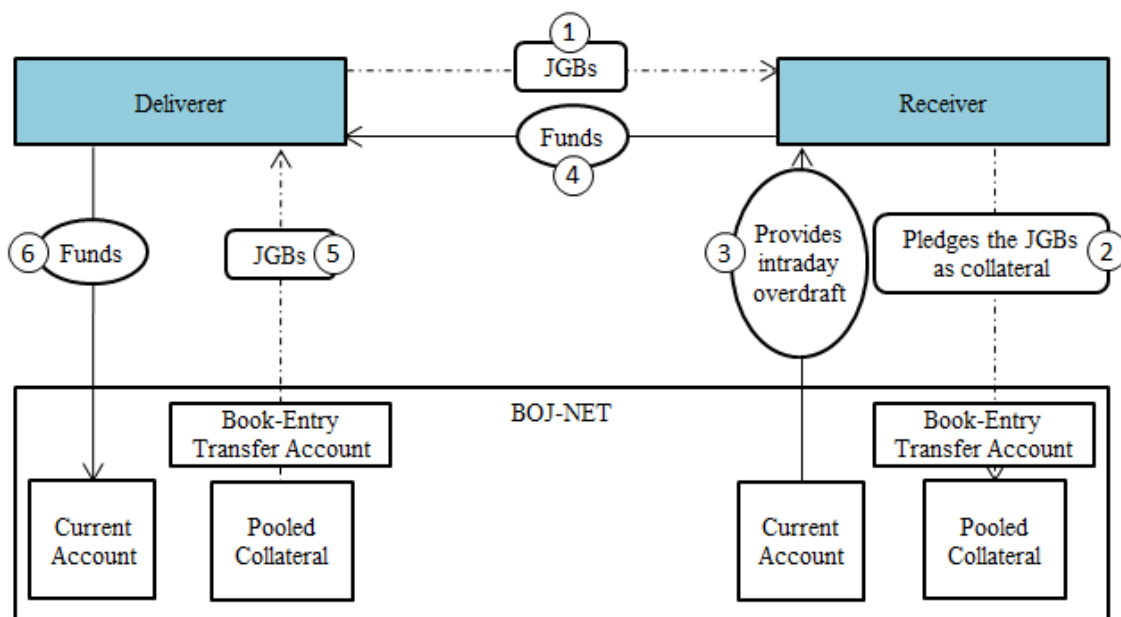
1
JGBs

Deliverer

Receiver

Funds
4

6 Funds

JGBs 5

3 Provides intraday overdraft

Pledges the JGBs as collateral 2

BOJ-NET

Book-Entry Transfer Account

Book-Entry Transfer Account

Current Account

Pooled Collateral

Current Account

Pooled Collateral